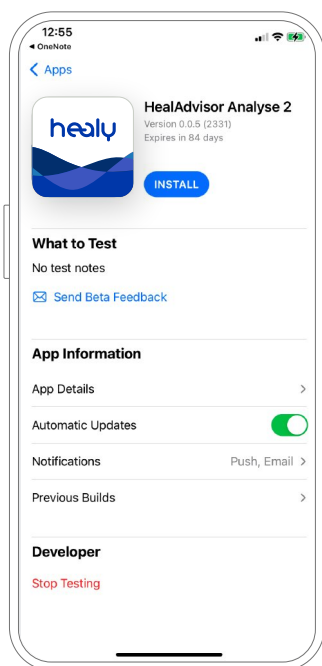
12:55
◂ OneNote

Apps

healy

HealAdvisor Analyse 2
Version 0.0.5 (2331)
Expires in 84 days

INSTALL

What to Test
No test notes

Send Beta Feedback

App Information
App Details
Automatic Updates
Notifications Push, Email
Previous Builds

Developer
Stop Testing